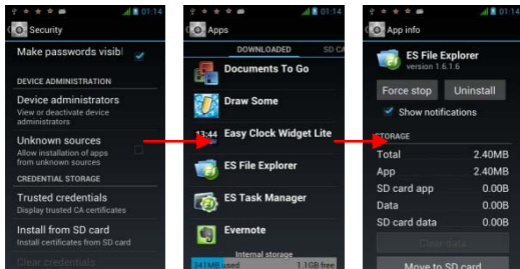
01:14
Security
Make passwords visibl
DEVICE ADMINISTRATION
Device administrators
View or deactivate device administrators
Unknown sources
Allow installation of apps from unknown sources
CREDENTIAL STORAGE
Trusted credentials
Display trusted CA certificates
Install from SD card
Install certificates from SD card
Clear credentials

01:14
Apps
DOWNLOADED
SD CA
Documents To Go
Draw Some
13:44 Easy Clock Widget Lite
ES File Explorer
ES Task Manager
Evernote
Internal storage
341MB used
1.1GB free

01:14
App info
ES File Explorer
version 1.6.1.6
Force stop
Uninstall
Show notifications
STORAGE

| | |
|---|---|
| Total | 2.40MB |
| App | 2.40MB |
| SD card app | 0.00B |
| Data | 0.00B |
| SD card data | 0.00B |

Clear data
Move to SD card